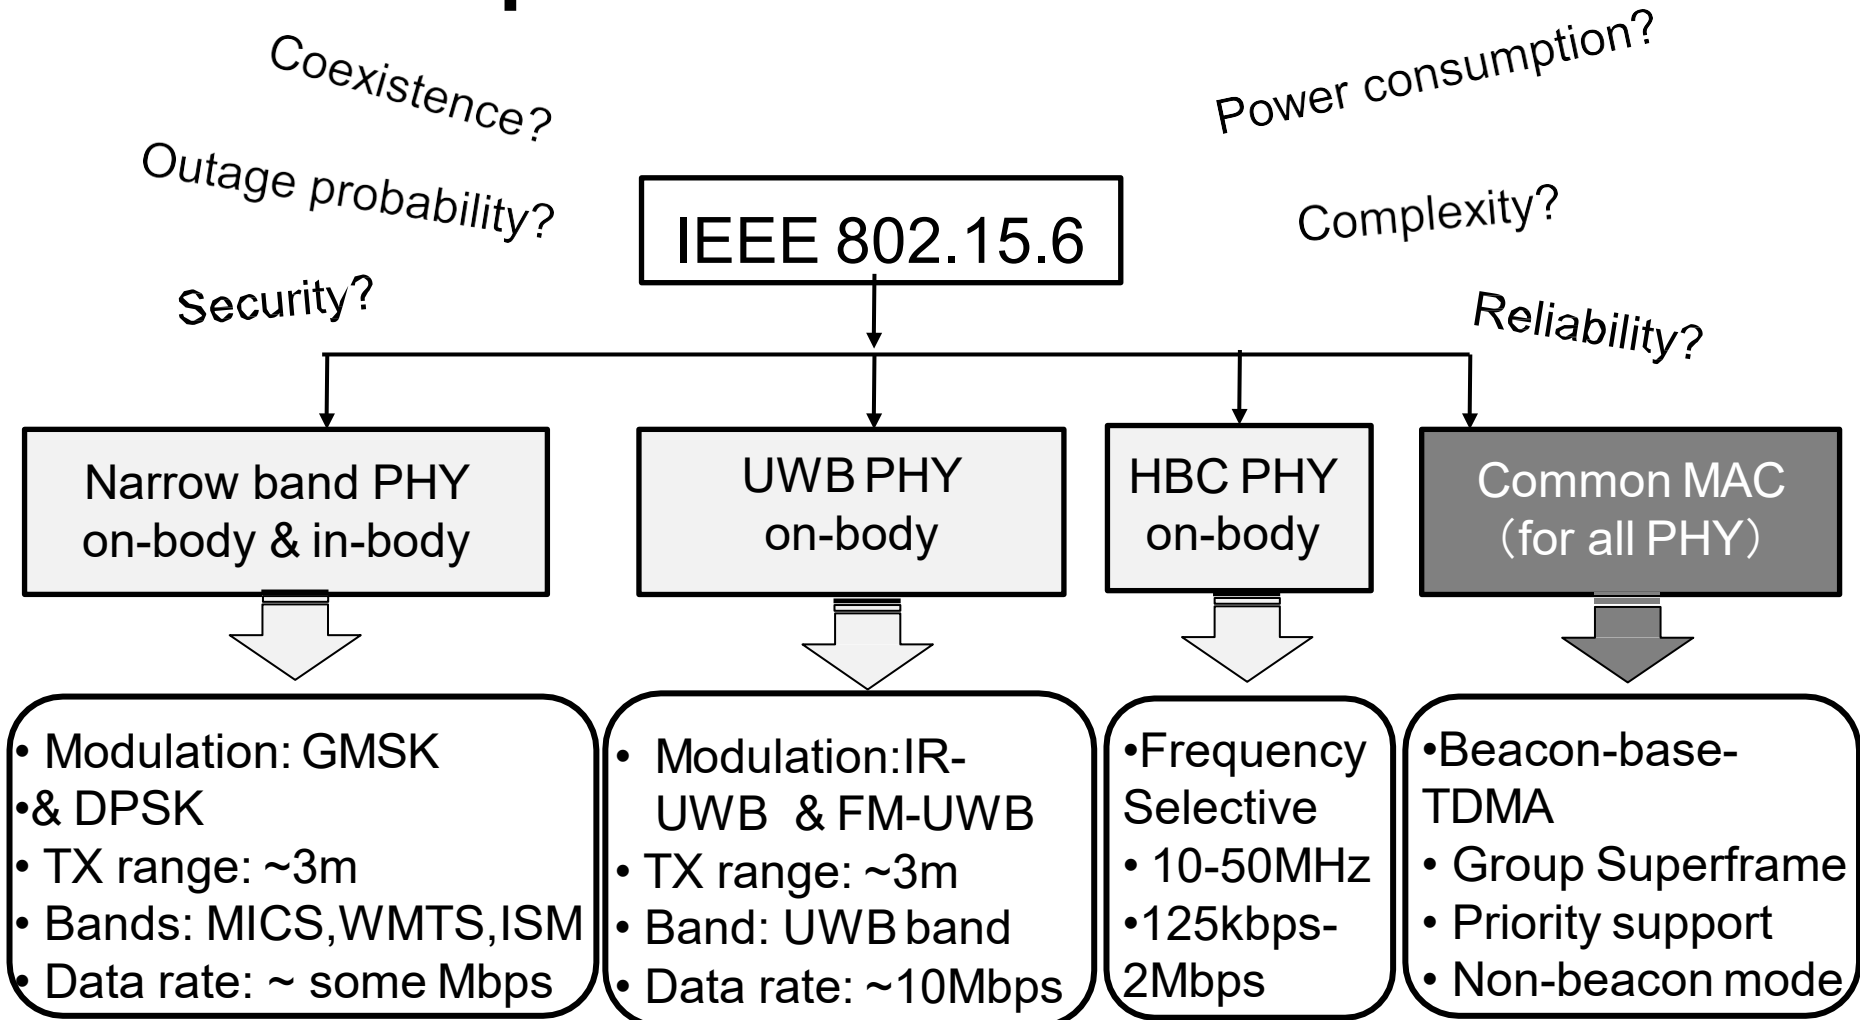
Coexistence?

Outage probability?

Security?

Power consumption?

Complexity?

Reliability?

IEEE 802.15.6

Narrow band PHY on-body & in-body

UWB PHY on-body

HBC PHY on-body

Common MAC (for all PHY)

• Modulation: GMSK
•& DPSK
• TX range: ~3m
• Bands: MICS,WMTS,ISM
• Data rate: ~ some Mbps

• Modulation:IR-UWB & FM-UWB
• TX range: ~3m
• Band: UWB band
• Data rate: ~10Mbps

•Frequency Selective
• 10-50MHz
•125kbps-2Mbps

•Beacon-base-TDMA
• Group Superframe
• Priority support
• Non-beacon mode